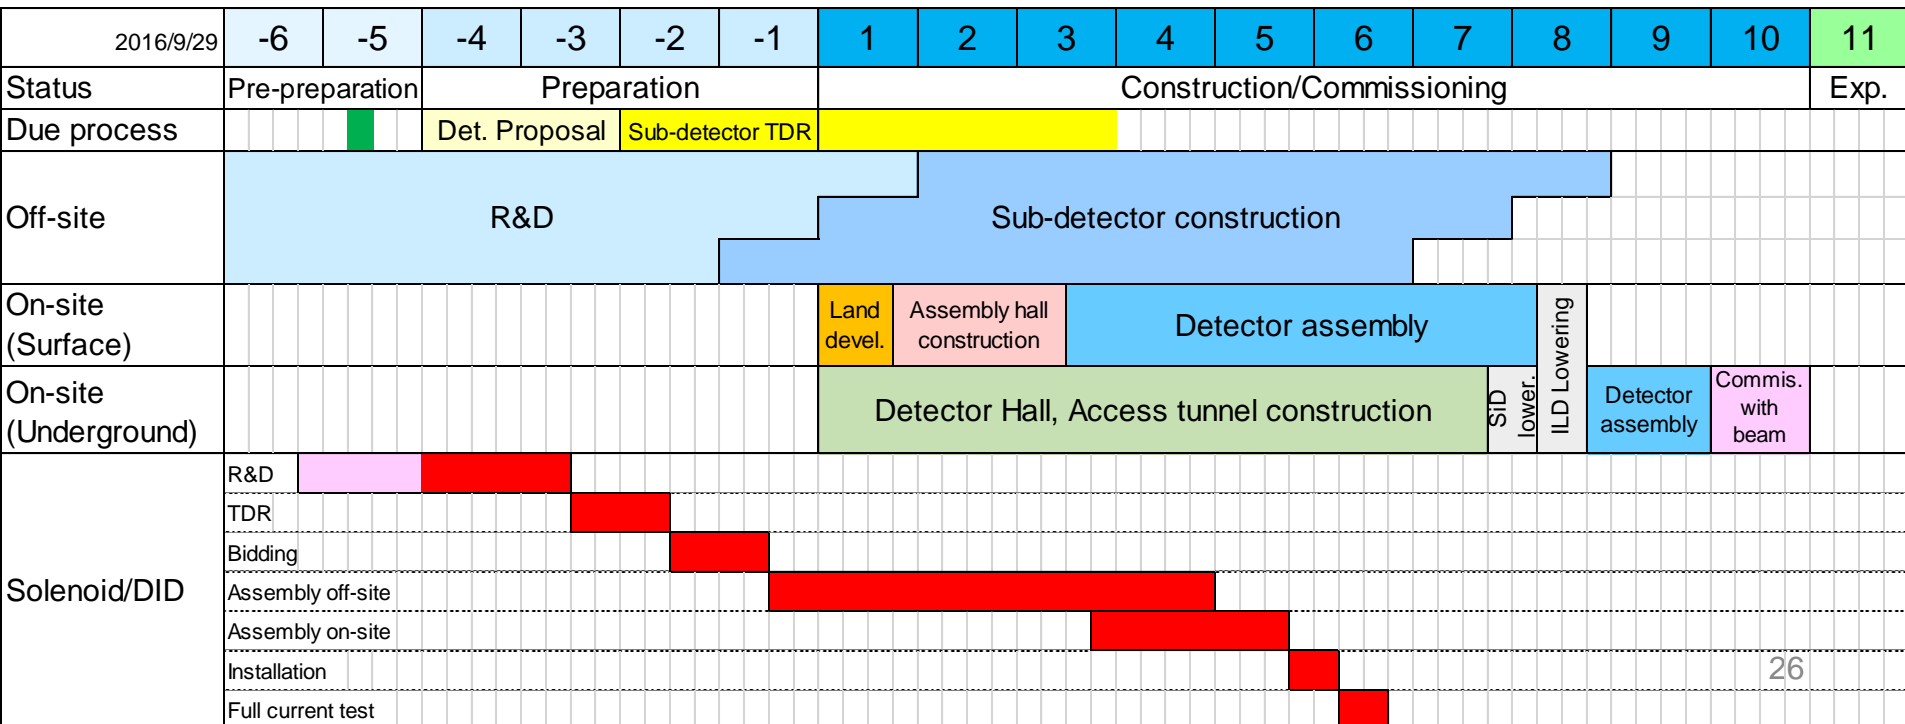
| 2016/9/29 | -6 | -5 | -4 | -3 | -2 | -1 | 1 | 2 | 3 | 4 | 5 | 6 | 7 | 8 | 9 | 10 | 11 |
|---|---|---|---|---|---|---|---|---|---|---|---|---|---|---|---|---|---|
| Status | Pre-preparation | | Preparation | | | | Construction/Commissioning | | | | | | | | | | Exp. |
| Due process | | | Det. Proposal | | Sub-detector TDR | | | | | | | | | | | | |
| Off-site | R&D | | | | | | Sub-detector construction | | | | | | | | | | |
| On-site (Surface) | | | | | | | Land devel. | Assembly hall construction | | Detector assembly | | | | ILD Lowering | | | |
| On-site (Underground) | | | | | | | Detector Hall, Access tunnel construction | | | | | | SiD lower. | | Detector assembly | Commis. with beam | |

Solenoid/DID
R&D
TDR
Bidding
Assembly off-site
Assembly on-site
Installation
Full current test

26